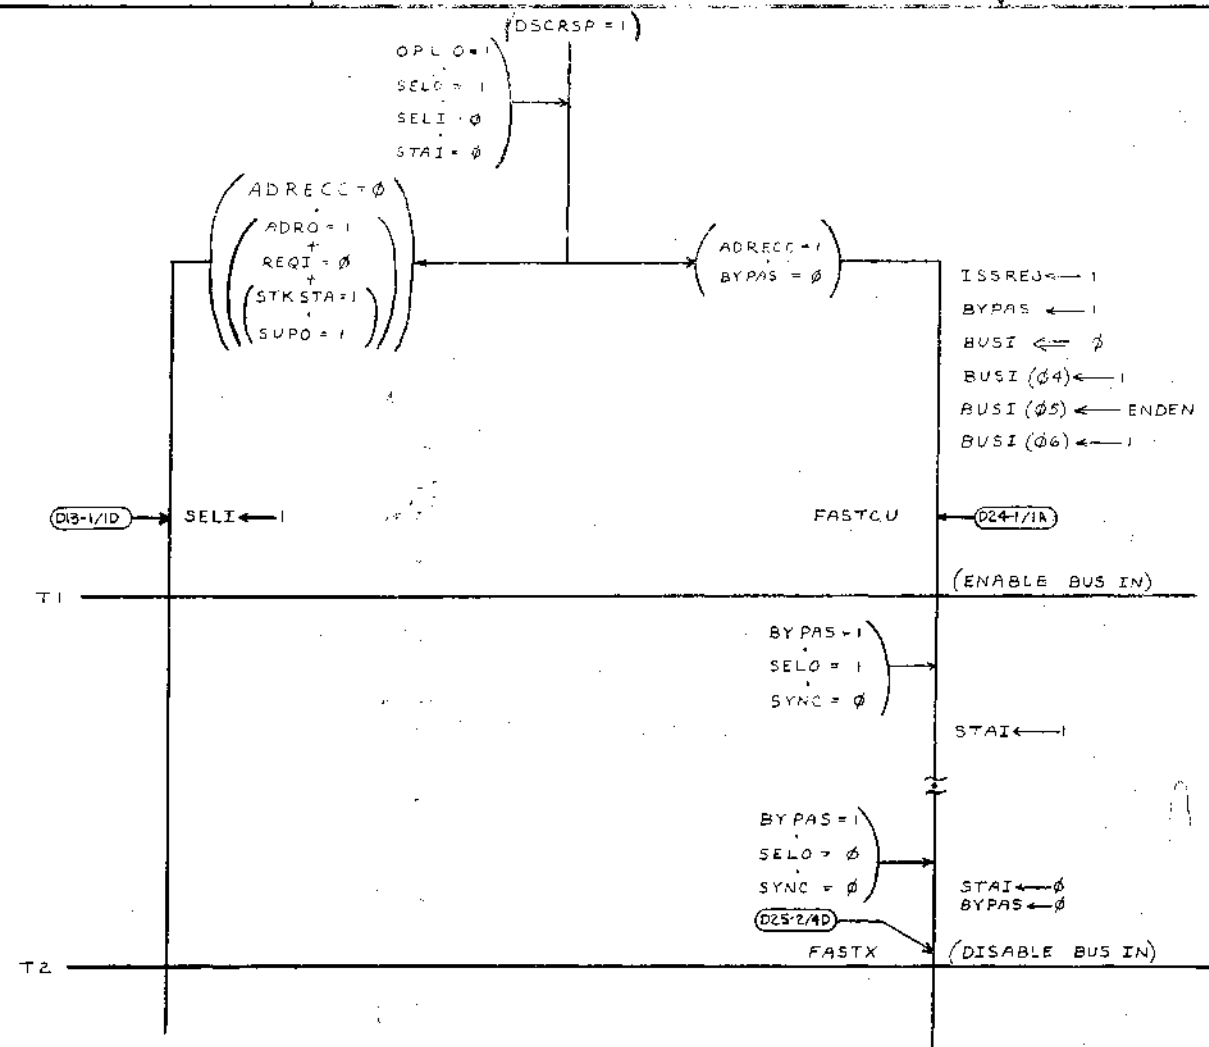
(DSCRSP = 1)

OPLO = 1
·
SELO = 1
·
SELI · Ø
·
STAI = Ø

ADRECC = Ø
·
ADRO = 1
+
REQI = Ø
+
STKSTA = 1
·
SUPO = 1

ADRECC = 1
·
BYPAS = Ø

ISSREJ ← 1
BYPAS ← 1
BUSI ← Ø
BUSI (Ø4) ← 1
BUSI (Ø5) ← ENDEN
BUSI (Ø6) ← 1

D13-1/1D
SELI ← 1

FASTCU
D24-1/1A

T1
(ENABLE BUS IN)

BYPAS = 1
·
SELO = 1
·
SYNC = Ø

STAI ← 1

BYPAS = 1
·
SELO = Ø
·
SYNC = Ø

STAI ← Ø
BYPAS ← Ø

D25-2/4D
FASTX
(DISABLE BUS IN)
T2